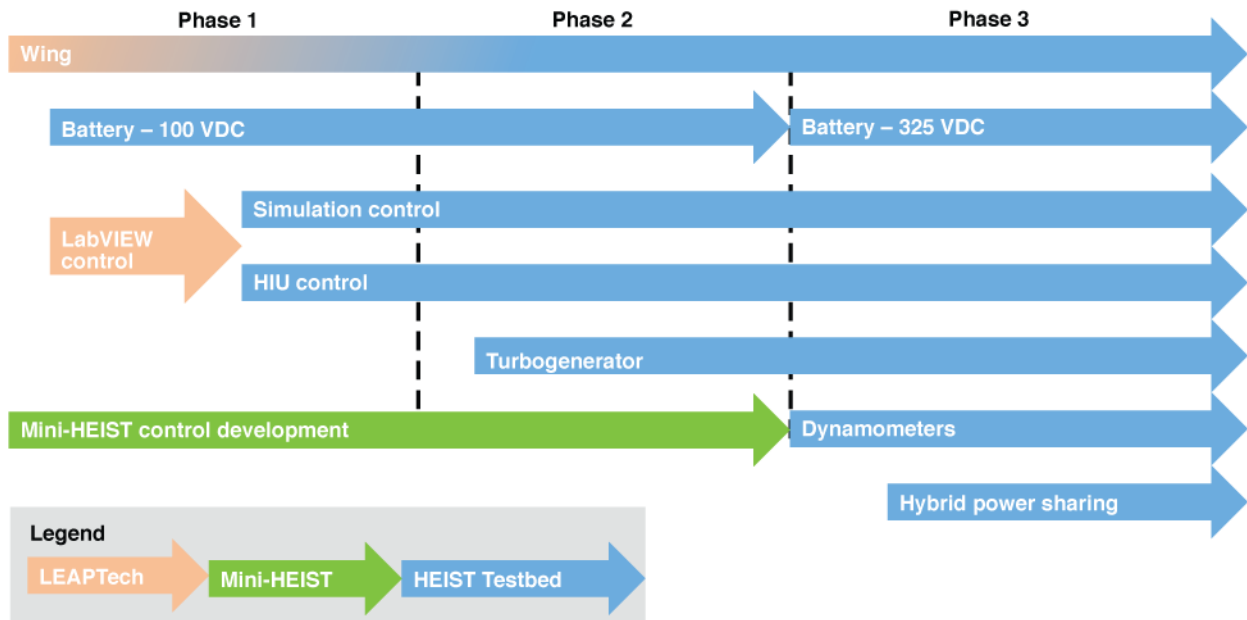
Phase 1

Phase 2

Phase 3

Wing

Battery – 100 VDC

Battery – 325 VDC

LabVIEW control

Simulation control

HIU control

Turbogenerator

Mini-HEIST control development

Dynamometers

Hybrid power sharing

Legend

LEAPTech

Mini-HEIST

HEIST Testbed